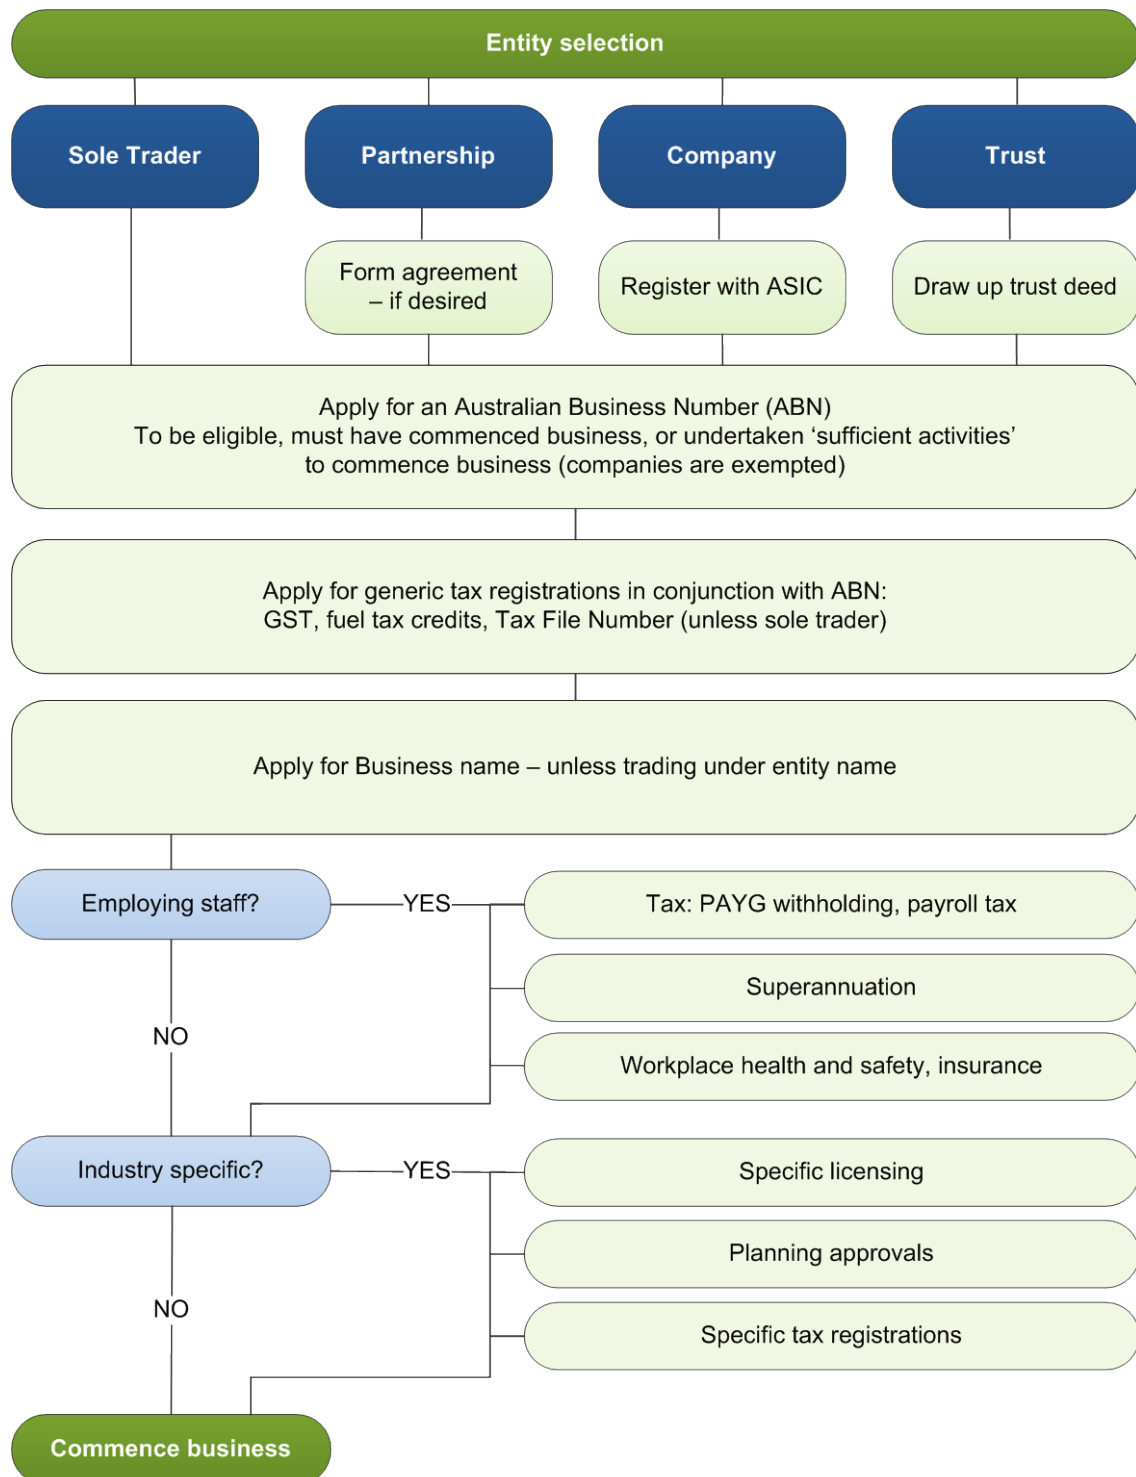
Entity selection

Sole Trader

Partnership

Company

Trust

Form agreement – if desired

Register with ASIC

Draw up trust deed

Apply for an Australian Business Number (ABN)
To be eligible, must have commenced business, or undertaken ‘sufficient activities’ to commence business (companies are exempted)

Apply for generic tax registrations in conjunction with ABN:
GST, fuel tax credits, Tax File Number (unless sole trader)

Apply for Business name – unless trading under entity name

Employing staff?

YES

Tax: PAYG withholding, payroll tax

Superannuation

Workplace health and safety, insurance

NO

Industry specific?

YES

Specific licensing

Planning approvals

Specific tax registrations

NO

Commence business